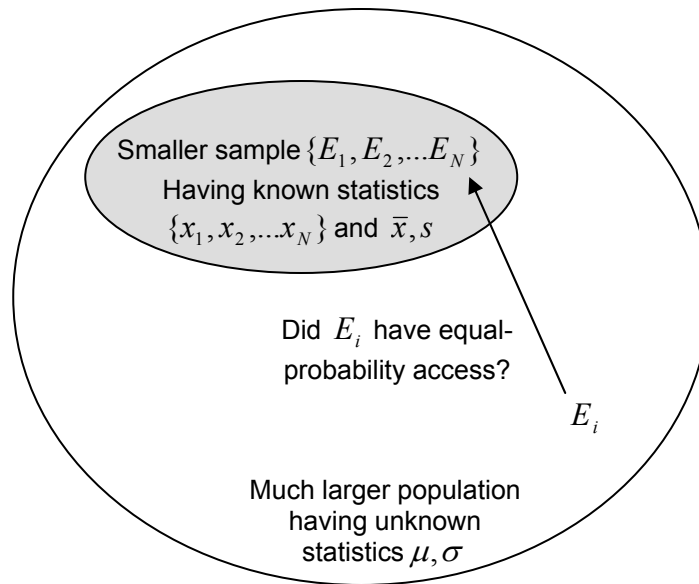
Smaller sample $\{E_1, E_2, ...E_N\}$
Having known statistics
$\{x_1, x_2, ...x_N\}$ and $\bar{x}, s$

Did $E_i$ have equal-probability access?

$E_i$

Much larger population having unknown statistics $\mu, \sigma$